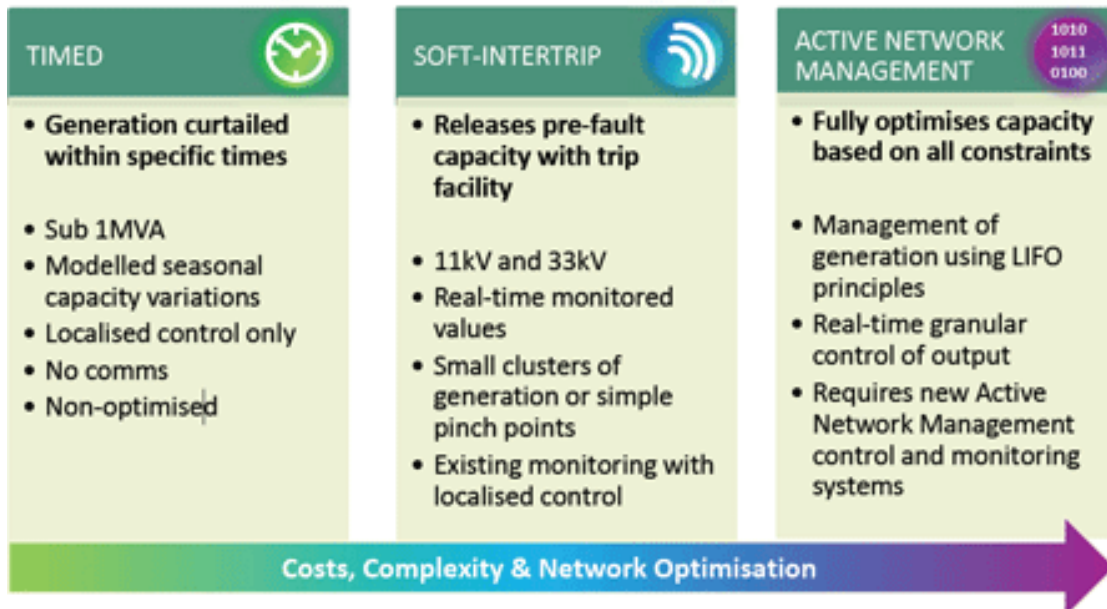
TIMED

• Generation curtailed within specific times

• Sub 1MVA
• Modelled seasonal capacity variations
• Localised control only
• No comms
• Non-optimised

SOFT-INTERTRIP

• Releases pre-fault capacity with trip facility

• 11kV and 33kV
• Real-time monitored values
• Small clusters of generation or simple pinch points
• Existing monitoring with localised control

ACTIVE NETWORK MANAGEMENT

1010
1011
0100

• Fully optimises capacity based on all constraints

• Management of generation using LIFO principles
• Real-time granular control of output
• Requires new Active Network Management control and monitoring systems

Costs, Complexity & Network Optimisation